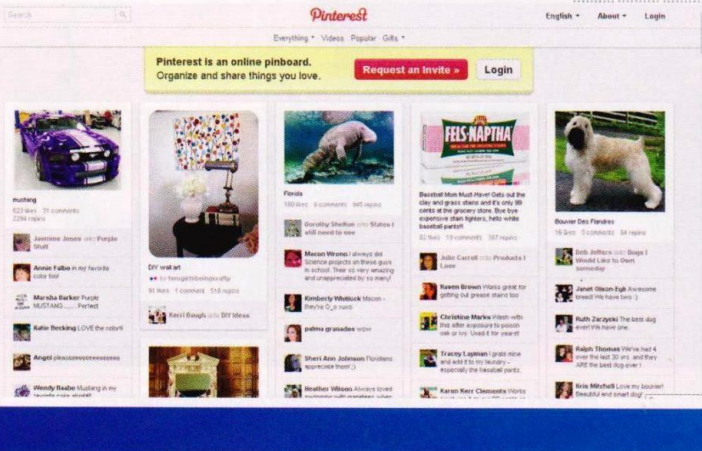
Search

Pinterest

English ▾ About ▾ Login

Everything ▾ Videos Popular Gifts ▾

Pinterest is an online pinboard. Organize and share things you love.

Request an Invite »

Login

mustang

622 likes 31 comments 2294 repins

Jasmine Jones onto Purple Stuff

Annie Falbo in my favorite color too!

Marsha Barker Purple MUSTANG....... Perfect

Katie Becking LOVE the color!!

Angel pleaceeeeeeeeeeeeeee

Wendy Beabe Mustang in my favorite color ahaah!!

DIY wall art

by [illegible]

91 likes 1 comment 518 repins

Kerri Bough onto DIY Ideas

Florida

180 likes 8 comments 945 repins

Dorothy Shelton onto States I still need to see

Macon Wrenn I always did Science projects on these guys in school. Their so very amazing and unappreciated by so many!

Kimberly Whitlock Macon - they're SO cute!

palma granados wow

Sherri Ann Johnson Floridians appreciate them!:)

Heather Wilson Always loved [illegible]

FELS-NAPTHA

Baseball Mom Must-Have! Gets out the clay and grass stains and it's only 99 cents at the grocery store. Buy bye expensive stain fighters, hello white baseball pants!!

82 likes 19 comments 387 repins

Julie Carroll onto Products I Love

Raven Brown Works great for getting out grease stains too

Christine Marks Wash with this after exposure to poison oak or ivy. Used it for years!

Tracey Laytman I grate mine and add it to my laundry - especially the baseball pants.

Karen Kerr Clements Works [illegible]

Bouvier Des Flandres

16 likes 3 comments 54 repins

Bob Jeffers onto Dogs I Would Like to Own someday

Janet Olson Egli Awesome breed! We have two :)

Ruth Zaryczki The best dog ever! We have one.

Ralph Thomas We've had 4 over the last 30 yrs. and they ARE the best dog ever :)

Kris Mitchell Love my bouvier! Beautiful and smart dog!